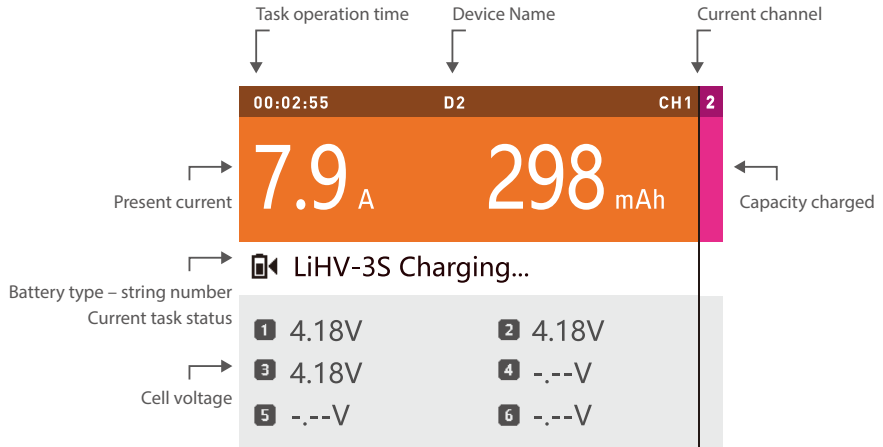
Task operation time

Device Name

Current channel

00:02:55

D2

CH1

2

Present current

7.9 A

298 mAh

Capacity charged

LiHV-3S Charging...

Battery type – string number

Current task status

1 4.18V

2 4.18V

3 4.18V

4 -.--V

Cell voltage

5 -.--V

6 -.--V